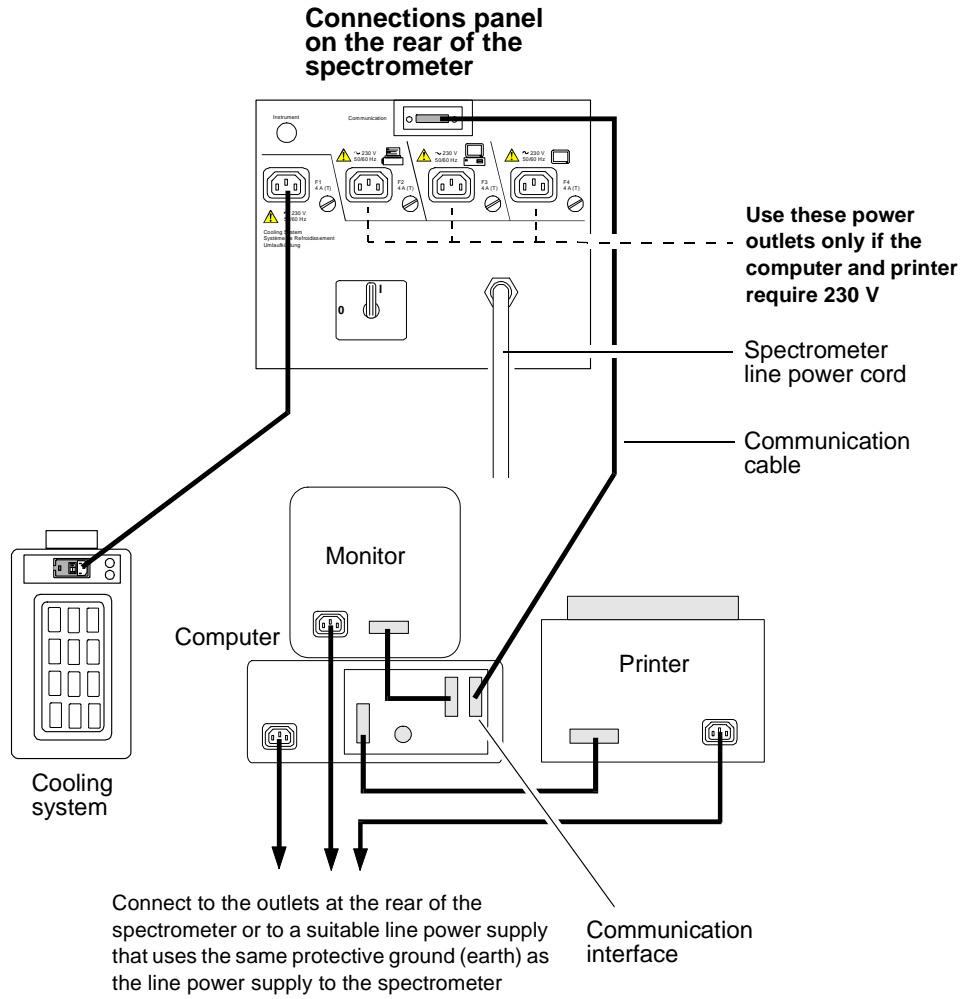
**Connections panel on the rear of the spectrometer**

Instrument

Communication

~230 V 50/60 Hz

~230 V 50/60 Hz

~230 V 50/60 Hz

F1 4 A (T)

F2 4 A (T)

F3 4 A (T)

F4 4 A (T)

~230 V 50/60 Hz

Cooling System
Système de Refroidissement
Umlaufkühlung

0

I

**Use these power outlets only if the computer and printer require 230 V**

Spectrometer line power cord

Communication cable

Monitor

Computer

Printer

Cooling system

Connect to the outlets at the rear of the spectrometer or to a suitable line power supply that uses the same protective ground (earth) as the line power supply to the spectrometer

Communication interface